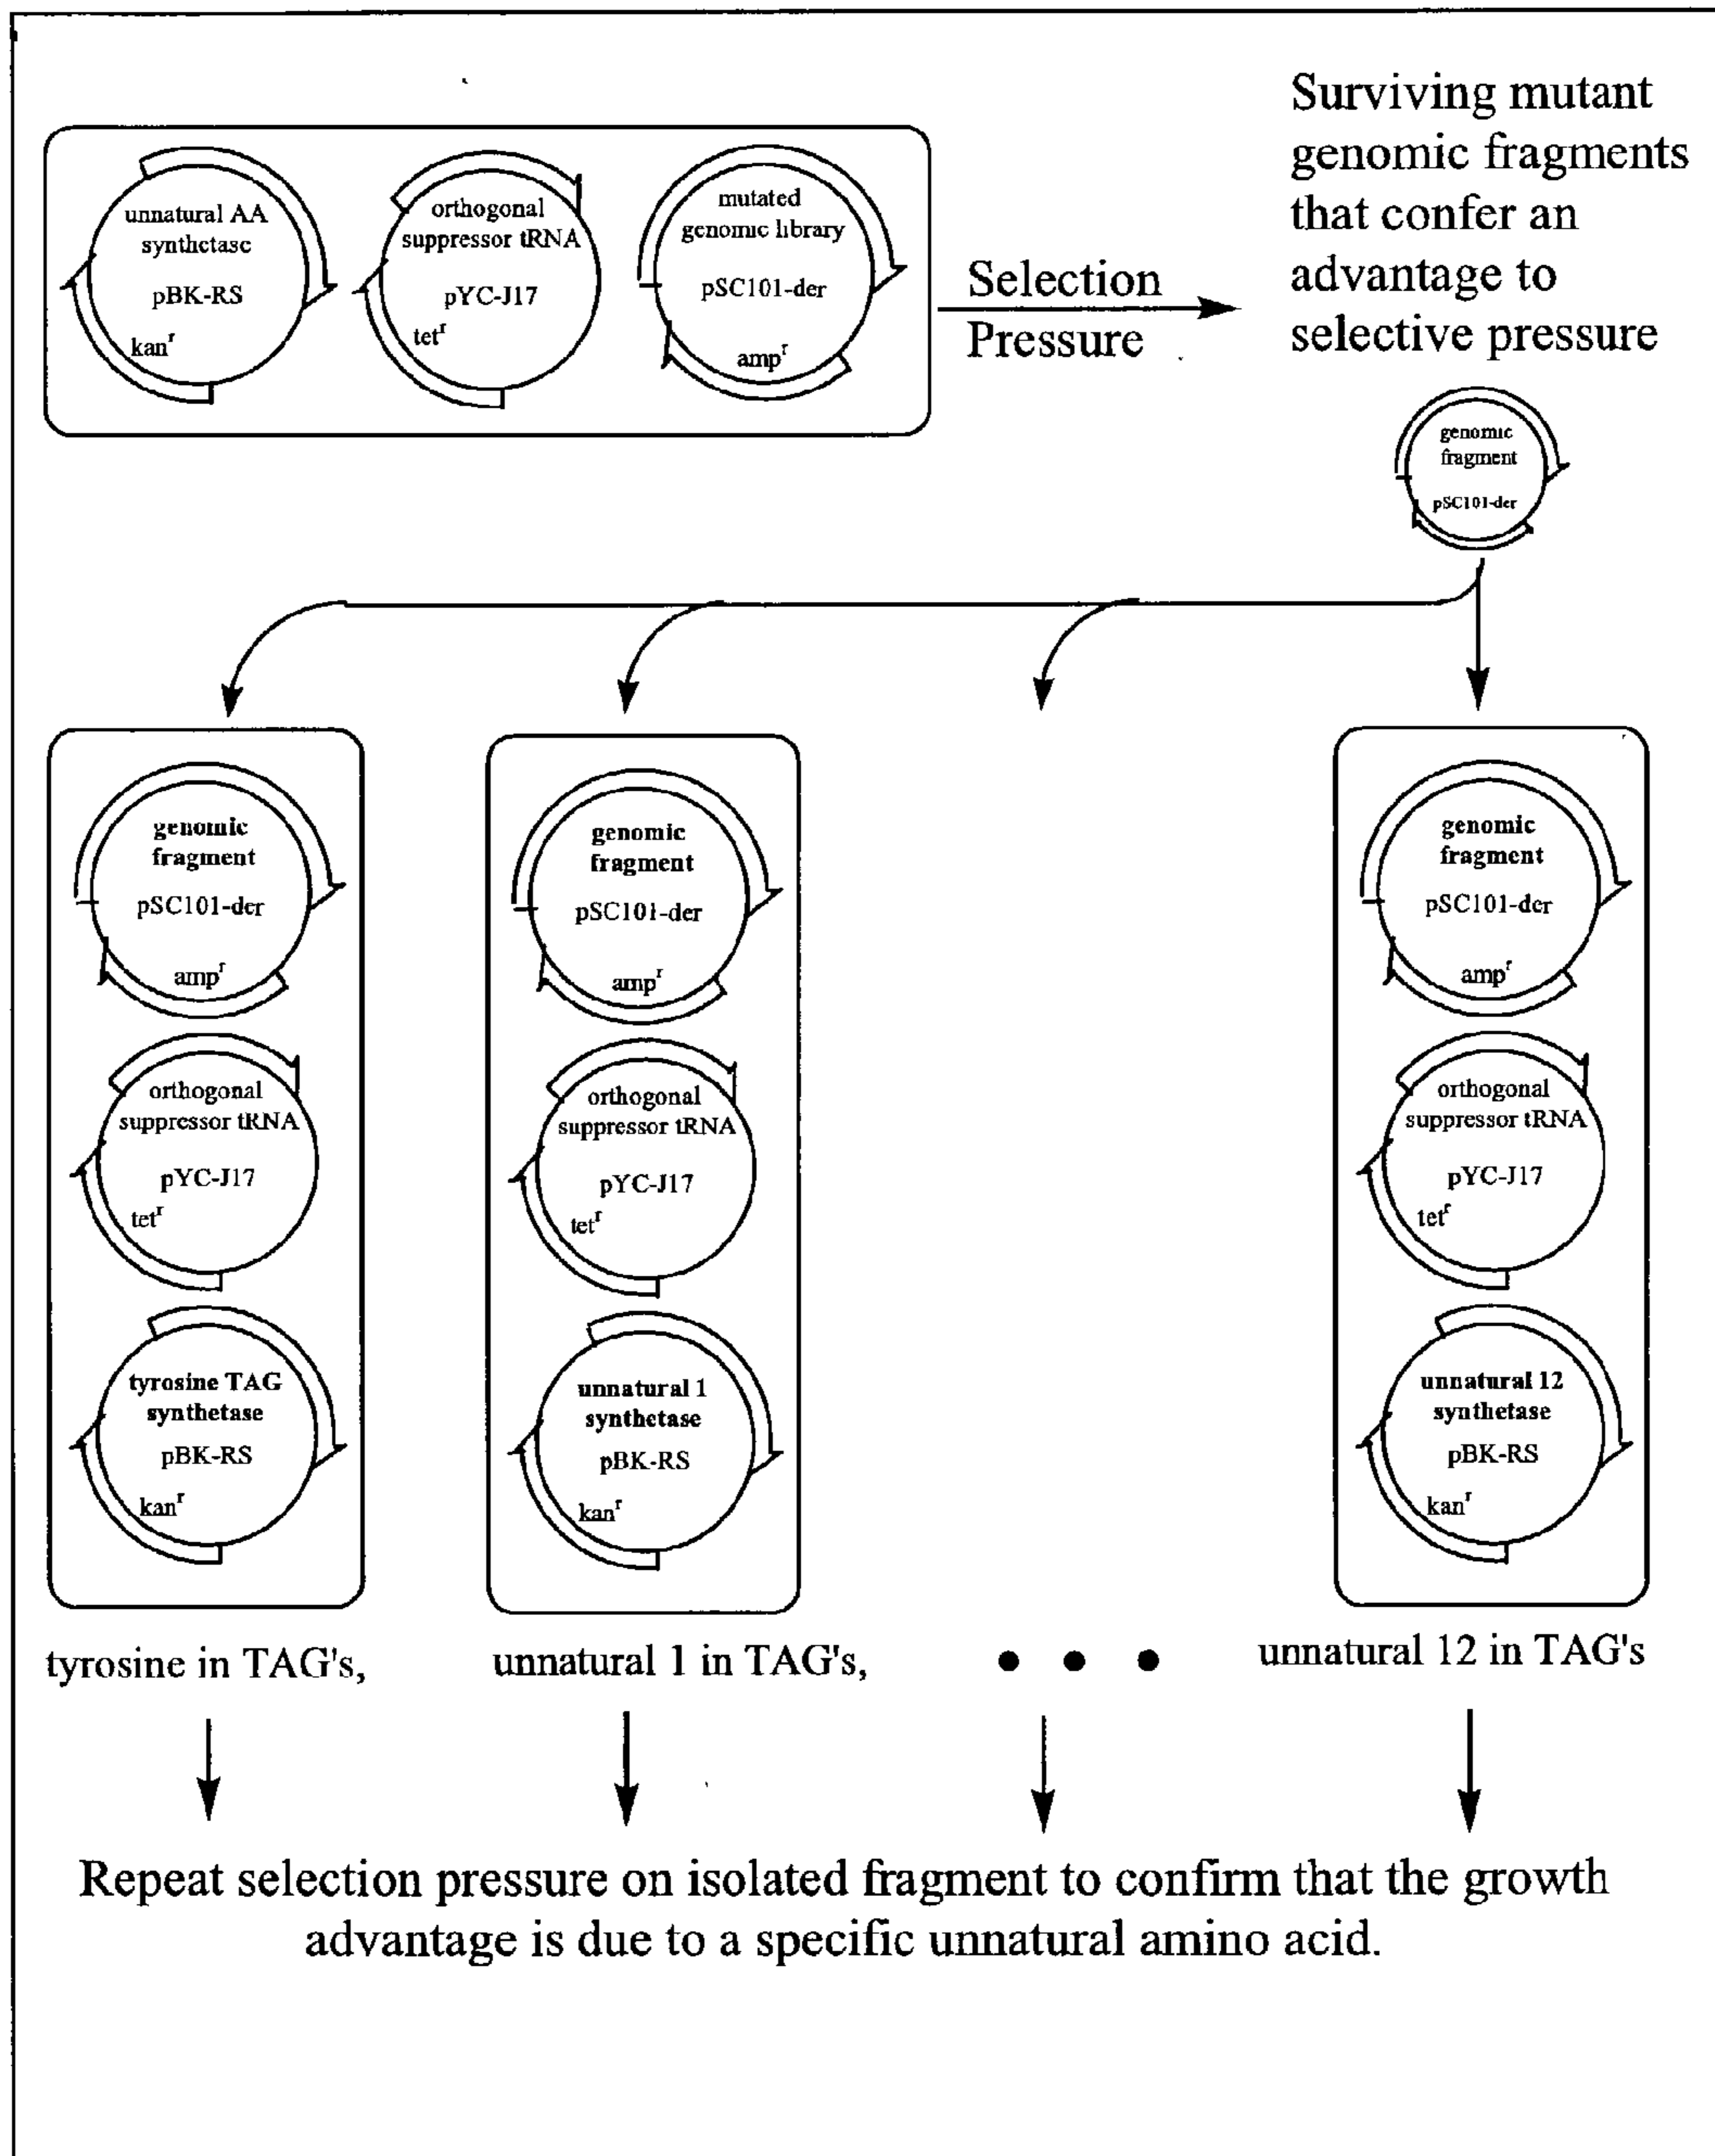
unnatural AA synthetase
pBK-RS
kan$^r$

orthogonal suppressor tRNA
pYC-J17
tet$^r$

mutated genomic library
pSC101-der
amp$^r$

Selection Pressure

Surviving mutant genomic fragments that confer an advantage to selective pressure

genomic fragment
pSC101-der

genomic fragment
pSC101-der
amp$^r$

orthogonal suppressor tRNA
pYC-J17
tet$^r$

tyrosine TAG synthetase
pBK-RS
kan$^r$

genomic fragment
pSC101-der
amp$^r$

orthogonal suppressor tRNA
pYC-J17
tet$^r$

unnatural 1 synthetase
pBK-RS
kan$^r$

genomic fragment
pSC101-der
amp$^r$

orthogonal suppressor tRNA
pYC-J17
tet$^r$

unnatural 12 synthetase
pBK-RS
kan$^r$

tyrosine in TAG's,

unnatural 1 in TAG's,

• • •

unnatural 12 in TAG's

Repeat selection pressure on isolated fragment to confirm that the growth advantage is due to a specific unnatural amino acid.